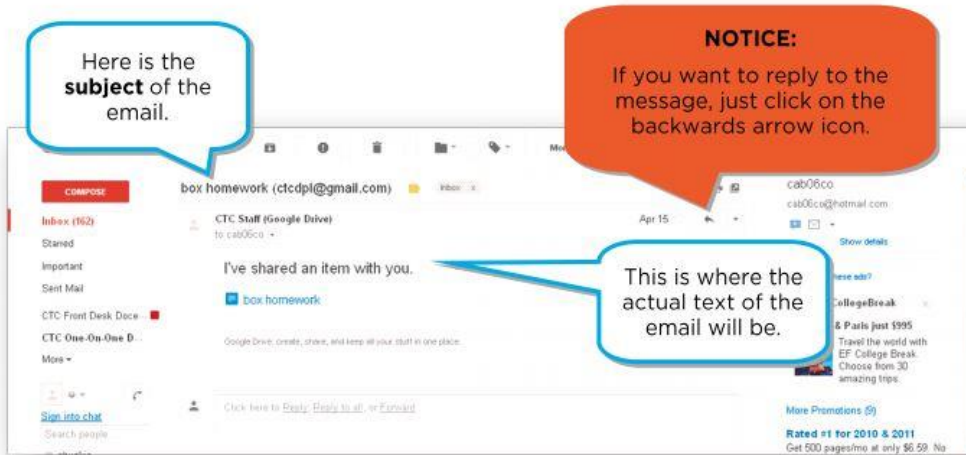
Here is the **subject** of the email.

**NOTICE:**

If you want to reply to the message, just click on the backwards arrow icon.

Mo

COMPOSE

Inbox (162)

Starred

Important

Sent Mail

CTC Front Desk Doce...

CTC One-On-One D...

More

Sign into chat

Search people

box homework (ctcdpl@gmail.com)

Inbox x

CTC Staff (Google Drive)

to cab06co

Apr 15

I've shared an item with you.

box homework

Google Drive: create, share, and keep all your stuff in one place.

Click here to Reply, Reply to all, or Forward

This is where the actual text of the email will be.

cab06co

cab06co@hotmail.com

Show details

hese ads?

CollegeBreak

& Paris just $995

Travel the world with EF College Break. Choose from 30 amazing trips.

More Promotions (9)

Rated #1 for 2010 & 2011

Get 500 pages/mo at only $6.59. No